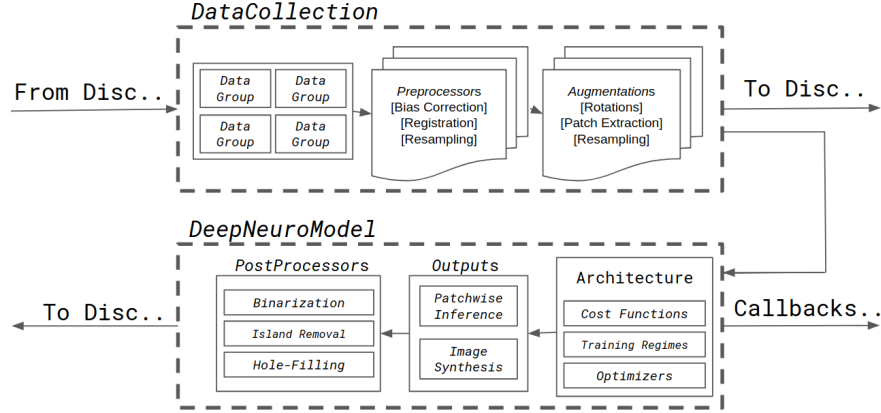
DataCollection

From Disc..

Data Group

Data Group

Data Group

Data Group

Preprocessors
[Bias Correction]
[Registration]
[Resampling]

Augmentations
[Rotations]
[Patch Extraction]
[Resampling]

To Disc..

DeepNeuroModel

PostProcessors

Binarization

Island Removal

Hole-Filling

Outputs

Patchwise Inference

Image Synthesis

Architecture

Cost Functions

Training Regimes

Optimizers

To Disc..

Callbacks..